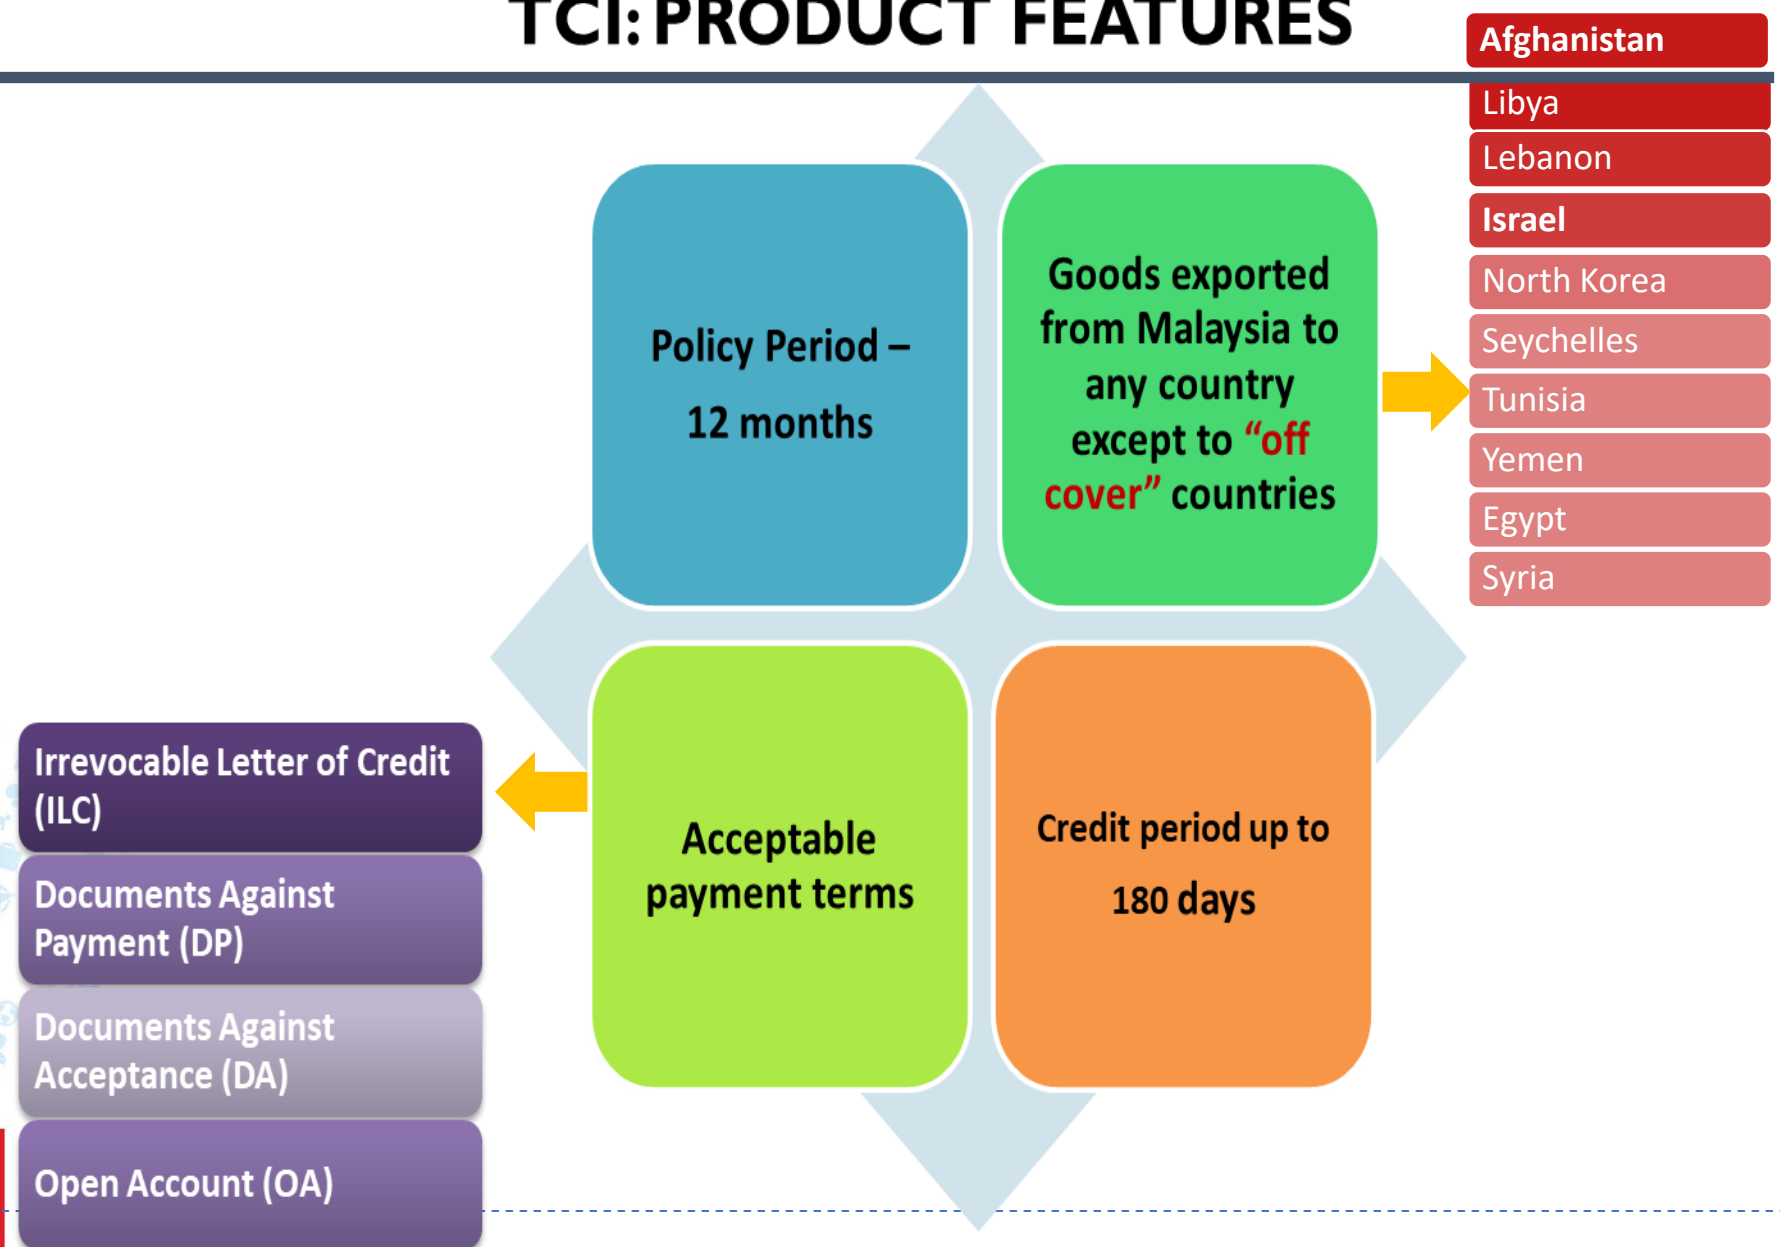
TCI: PRODUCT FEATURES

Afghanistan
Libya
Lebanon
Israel
North Korea
Seychelles
Tunisia
Yemen
Egypt
Syria

Policy Period – 12 months

Goods exported from Malaysia to any country except to "off cover" countries

Acceptable payment terms

Credit period up to 180 days

Irrevocable Letter of Credit (ILC)
Documents Against Payment (DP)
Documents Against Acceptance (DA)
Open Account (OA)